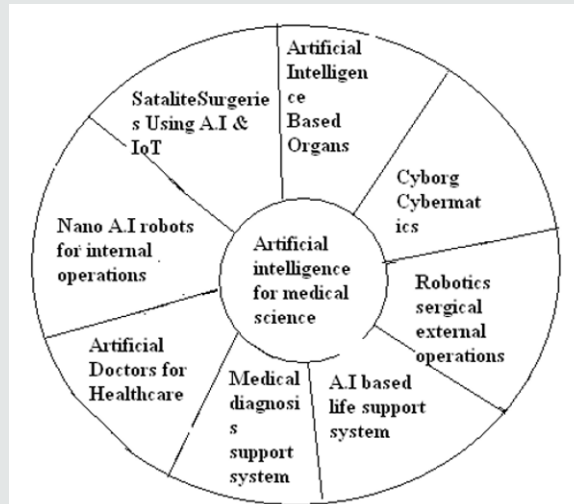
Artificial intelligence for medical science

Artificial Intelligence Based Organs

Cyborg Cybermatics

Robotics sergical external operations

A.I based life support system

Medical diagnosis support system

Artificial Doctors for Healthcare

Nano A.I robots for internal operations

SataliteSurgeries Using A.I & IoT